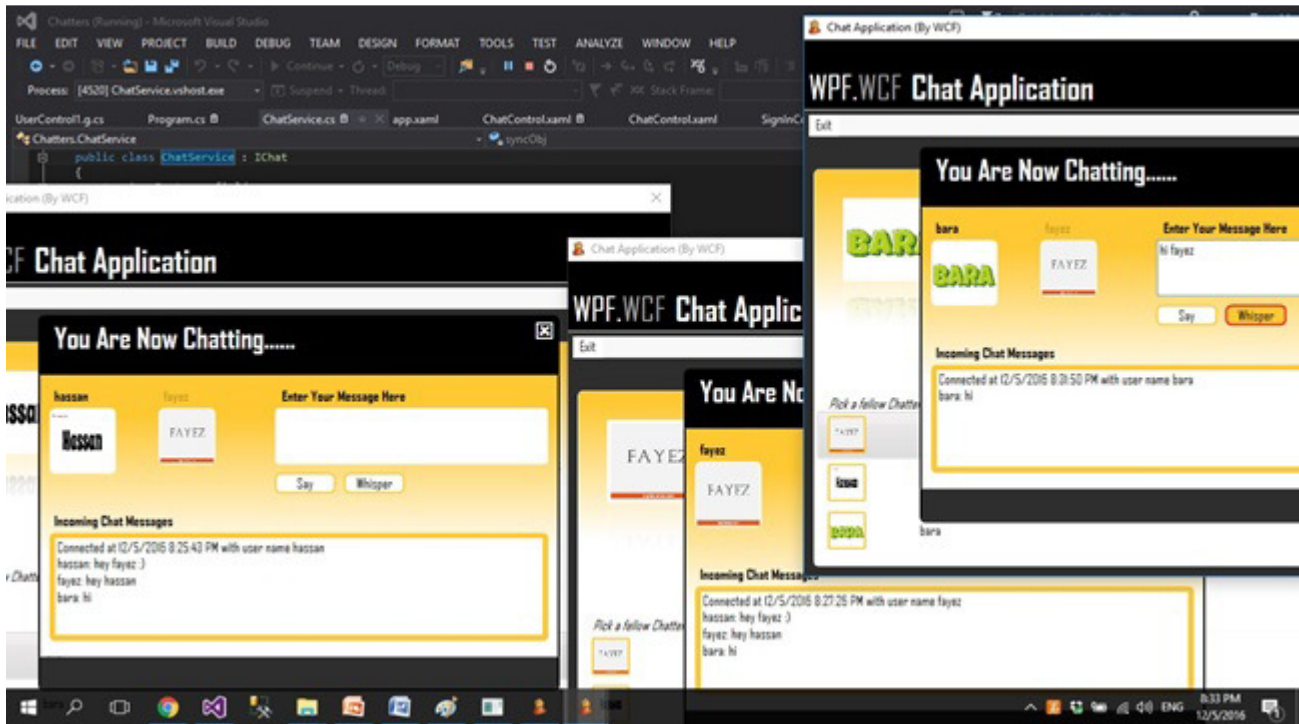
Chatters (Running) - Microsoft Visual Studio

FILE EDIT VIEW PROJECT BUILD DEBUG TEAM DESIGN FORMAT TOOLS TEST ANALYZE WINDOW HELP

Continue Debug

Process: [4520] ChatService.vshost.exe Suspend Thread: Stack Frame:

UserControl1.g.cs Program.cs ChatService.cs app.xaml ChatControl.xaml ChatControl.xaml SignInC

Chatters.ChatService syncObj

public class ChatService : IChat
{

Chat Application (By WCF)

WPF.WCF Chat Application

Exit

You Are Now Chatting......

bara fayez Enter Your Message Here

BARA FAYEZ hi fayez

Say Whisper

Incoming Chat Messages

Connected at 12/5/2016 8:31:50 PM with user name bara
bara: hi

Pick a fellow Chatter

bara

ication (By WCF)

CF Chat Application

You Are Now Chatting......

hassan fayez Enter Your Message Here

Hassan FAYEZ

Say Whisper

Incoming Chat Messages

Connected at 12/5/2016 8:25:43 PM with user name hassan
hassan: hey fayez :)
fayez: hey hassan
bara: hi

Chat Application (By WCF)

WPF.WCF Chat Applic

Exit

You Are No

fayez

FAYEZ FAYEZ

Incoming Chat Messages

Connected at 12/5/2016 8:27:26 PM with user name fayez
hassan: hey fayez :)
fayez: hey hassan
bara: hi

Pick a fellow Chatter

ENG 8:33 PM 12/5/2016